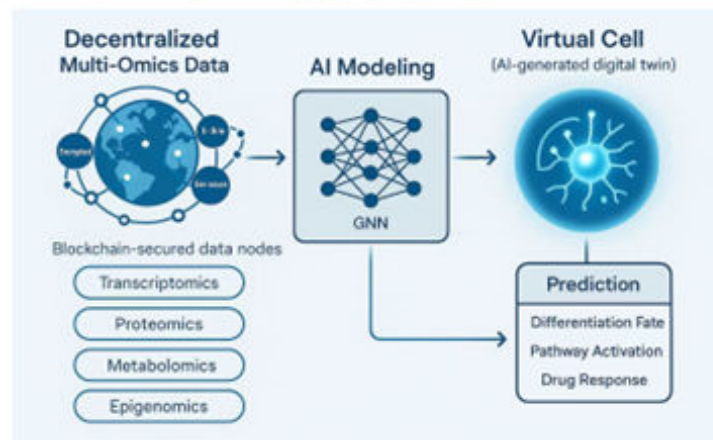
Decentralized
Multi-Omics Data

Tempiol

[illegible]

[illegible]

AI Modeling

GNN

Virtual Cell
(AI-generated digital twin)

Blockchain-secured data nodes

Transcriptomics

Proteomics

Metabolomics

Epigenomics

Prediction

Differentiation Fate

Pathway Activation

Drug Response